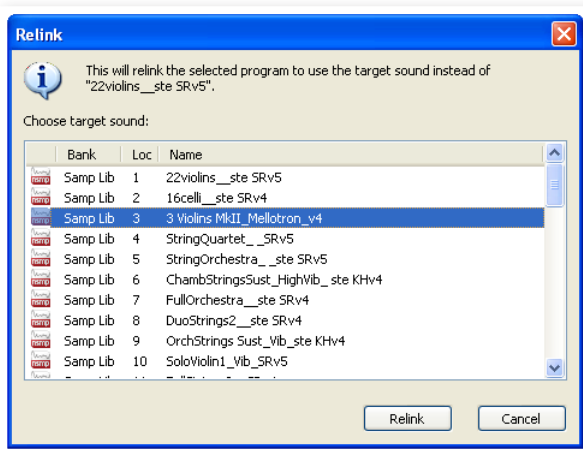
Relink

This will relink the selected program to use the target sound instead of "22violins__ste SRv5".

Choose target sound:

| | Bank | Loc | Name |
|---|---|---|---|
| | Samp Lib | 1 | 22violins__ste SRv5 |
| | Samp Lib | 2 | 16celli__ste SRv4 |
| | Samp Lib | 3 | 3 Violins MkII_Mellotron_v4 |
| | Samp Lib | 4 | StringQuartet_ _SRv5 |
| | Samp Lib | 5 | StringOrchestra_ _ste SRv5 |
| | Samp Lib | 6 | ChambStringsSust_HighVib_ ste KHv4 |
| | Samp Lib | 7 | FullOrchestra__ste SRv4 |
| | Samp Lib | 8 | DuoStrings2__ste SRv4 |
| | Samp Lib | 9 | OrchStrings Sust_Vib_ste KHv4 |
| | Samp Lib | 10 | SoloViolin1_Vib_SRv5 |
| | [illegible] | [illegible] | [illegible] |

Relink Cancel